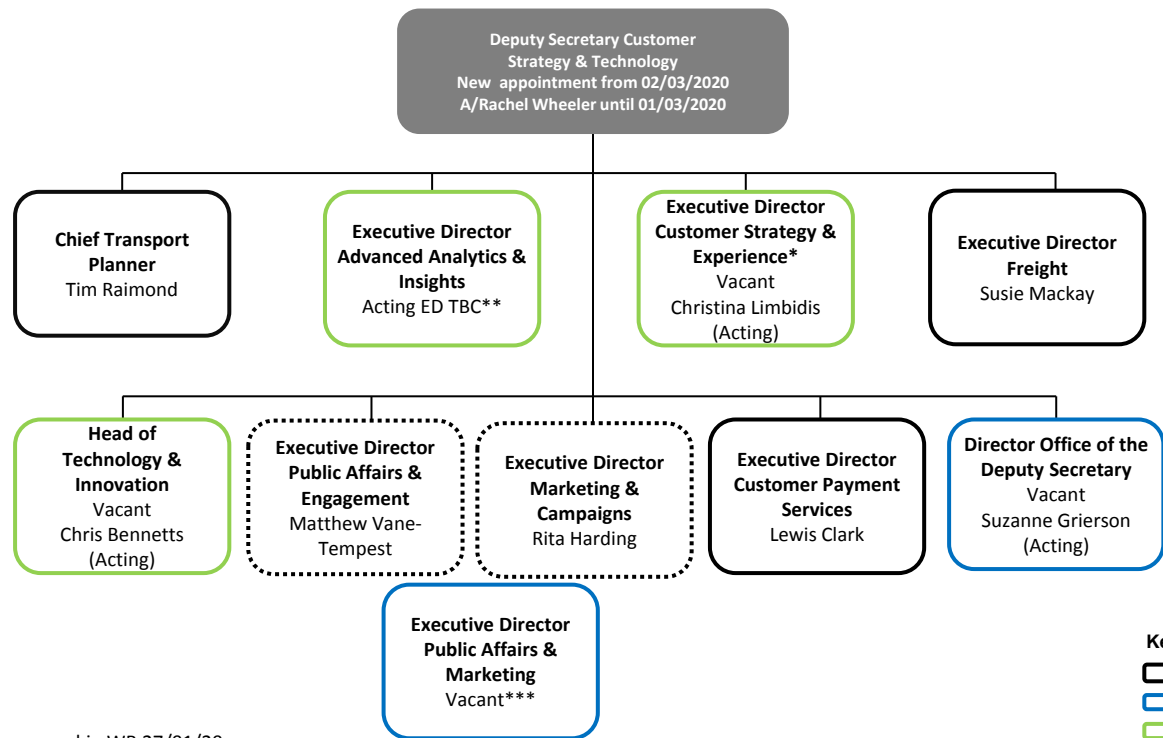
Deputy Secretary Customer Strategy & Technology
New appointment from 02/03/2020
A/Rachel Wheeler until 01/03/2020

Chief Transport Planner
Tim Raimond

Executive Director Advanced Analytics & Insights
Acting ED TBC**

Executive Director Customer Strategy & Experience*
Vacant
Christina Limbidis (Acting)

Executive Director Freight
Susie Mackay

Head of Technology & Innovation
Vacant
Chris Bennetts (Acting)

Executive Director Public Affairs & Engagement
Matthew Vane-Tempest

Executive Director Marketing & Campaigns
Rita Harding

Executive Director Customer Payment Services
Lewis Clark

Director Office of the Deputy Secretary
Vacant
Suzanne Grierson (Acting)

Executive Director Public Affairs & Marketing
Vacant***

Ke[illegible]

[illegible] 27/01/20